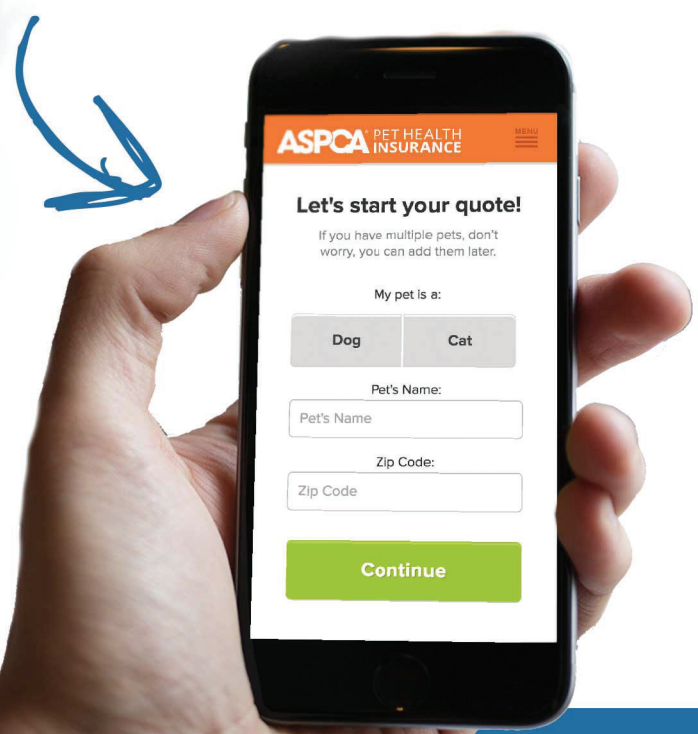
ASPCA® PET HEALTH INSURANCE

MENU

Let's start your quote!

If you have multiple pets, don't worry, you can add them later.

My pet is a:

Dog

Cat

Pet's Name:

Pet's Name

Zip Code:

Zip Code

Continue